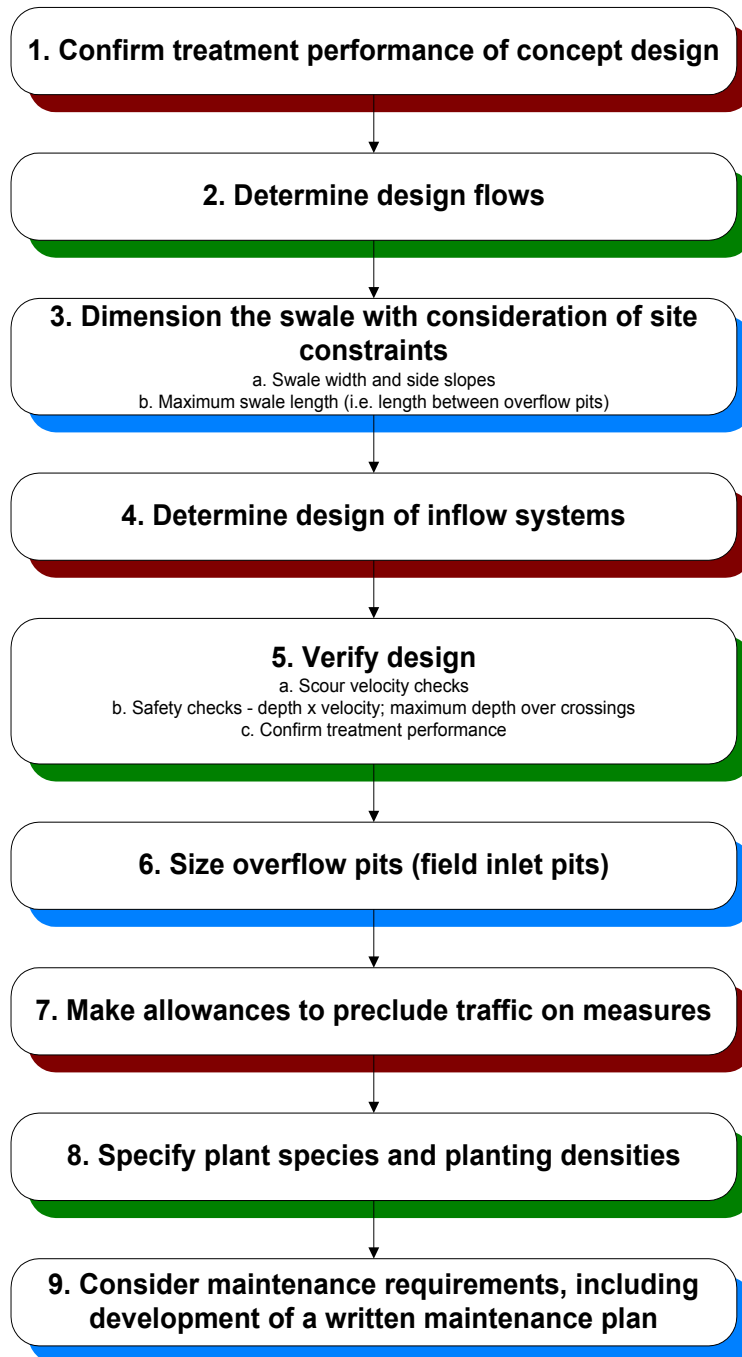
1. Confirm treatment performance of concept design

2. Determine design flows

3. Dimension the swale with consideration of site constraints
a. Swale width and side slopes
b. Maximum swale length (i.e. length between overflow pits)

4. Determine design of inflow systems

5. Verify design
a. Scour velocity checks
b. Safety checks - depth x velocity; maximum depth over crossings
c. Confirm treatment performance

6. Size overflow pits (field inlet pits)

7. Make allowances to preclude traffic on measures

8. Specify plant species and planting densities

9. Consider maintenance requirements, including development of a written maintenance plan